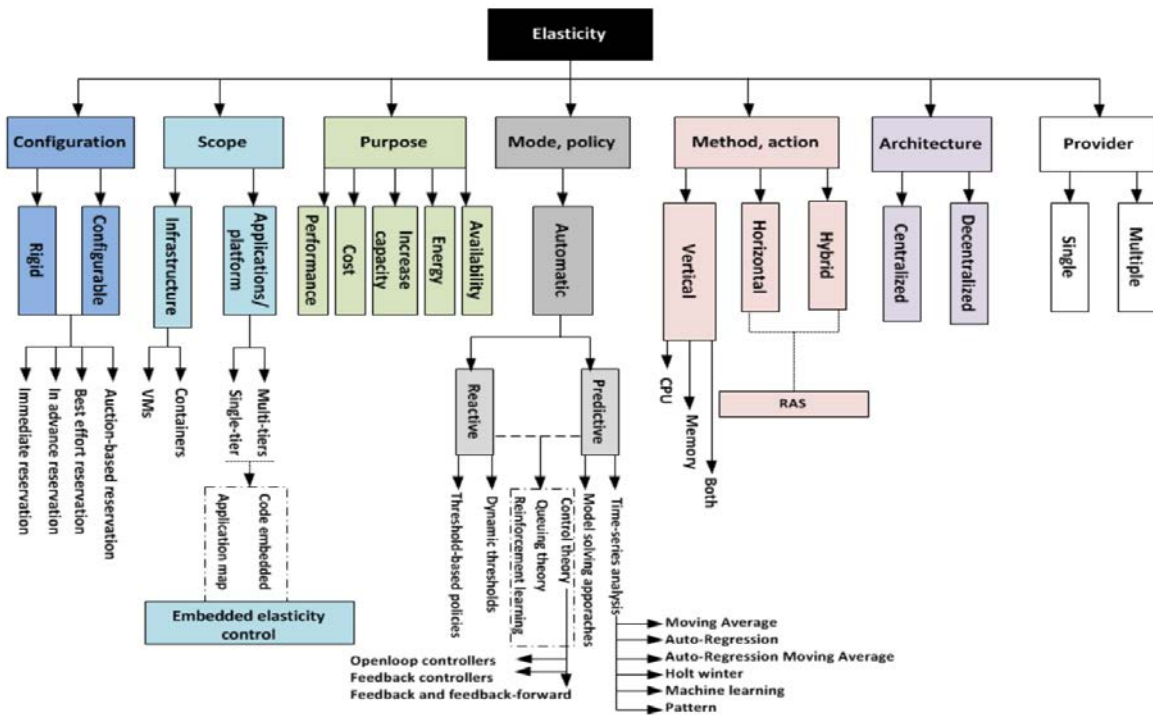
Elasticity

Configuration
Rigid
Configurable
Immediate reservation
In advance reservation
Best effort reservation
Auction-based reservation

Scope
Infrastructure
Applications/ platform
VMs
Containers
Single-tier
Multi-tiers
Application map
Code embedded
Embedded elasticity control

Purpose
Performance
Cost
Increase capacity
Energy
Availability

Mode, policy
Automatic
Reactive
Predictive
Threshold-based policies
Dynamic thresholds
Reinforcement learning
Queuing theory
Control theory
Model solving approaches
Time-series analysis
Openloop controllers
Feedback controllers
Feedback and feedback-forward
Moving Average
Auto-Regression
Auto-Regression Moving Average
Holt winter
Machine learning
Pattern

Method, action
Vertical
Horizontal
Hybrid
CPU
Memory
Both
RAS

Architecture
Centralized
Decentralized

Provider
Single
Multiple